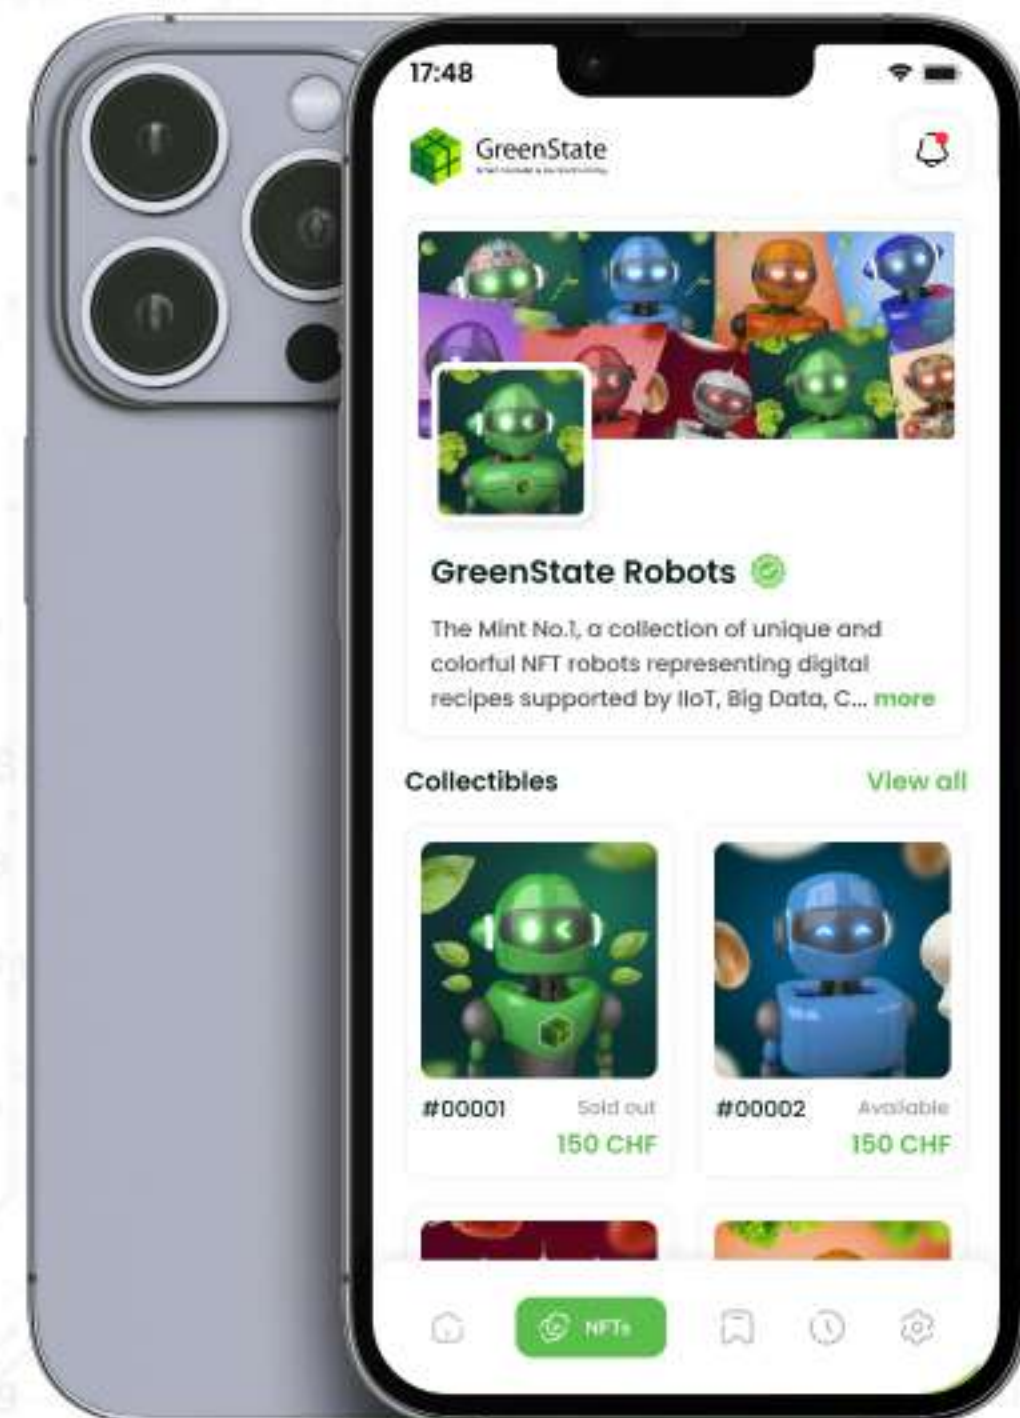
17:48

GreenState
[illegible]

GreenState Robots

The Mint No.1, a collection of unique and colorful NFT robots representing digital recipes supported by IIoT, Big Data, C... more

Collectibles

View all

#00001
Sold out
150 CHF

#00002
Available
150 CHF

NFTs